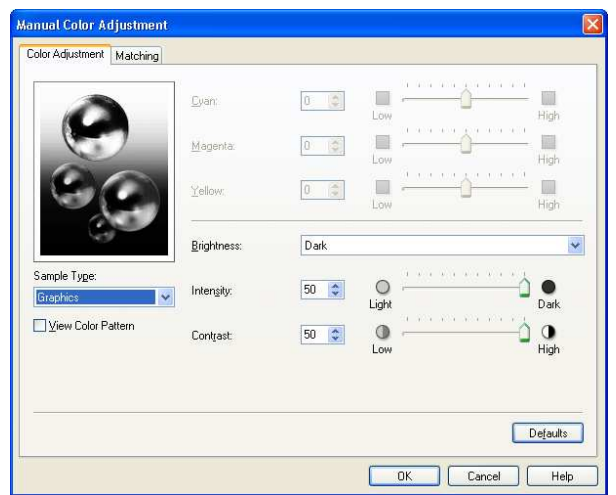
Manual Color Adjustment

Color Adjustment | Matching

Cyan: 0 Low High
Magenta: 0 Low High
Yellow: 0 Low High

Brightness: Dark

Sample Type:
Graphics

View Color Pattern

Intensity: 50 Light Dark
Contrast: 50 Low High

Defaults

OK | Cancel | Help